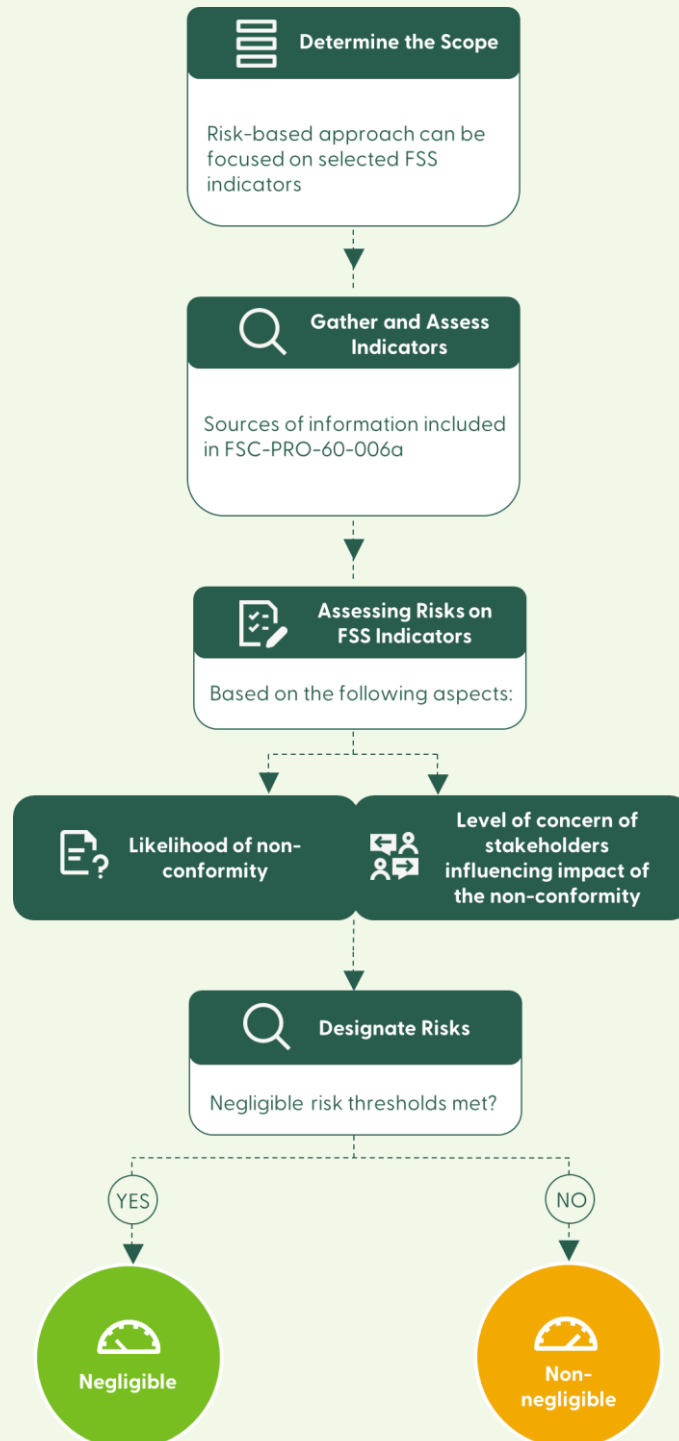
Determine the Scope

Risk-based approach can be focused on selected FSS indicators

Gather and Assess Indicators

Sources of information included in FSC-PRO-60-006a

Assessing Risks on FSS Indicators

Based on the following aspects:

Likelihood of non-conformity

Level of concern of stakeholders influencing impact of the non-conformity

Designate Risks

Negligible risk thresholds met?

YES

NO

Negligible

Non-negligible